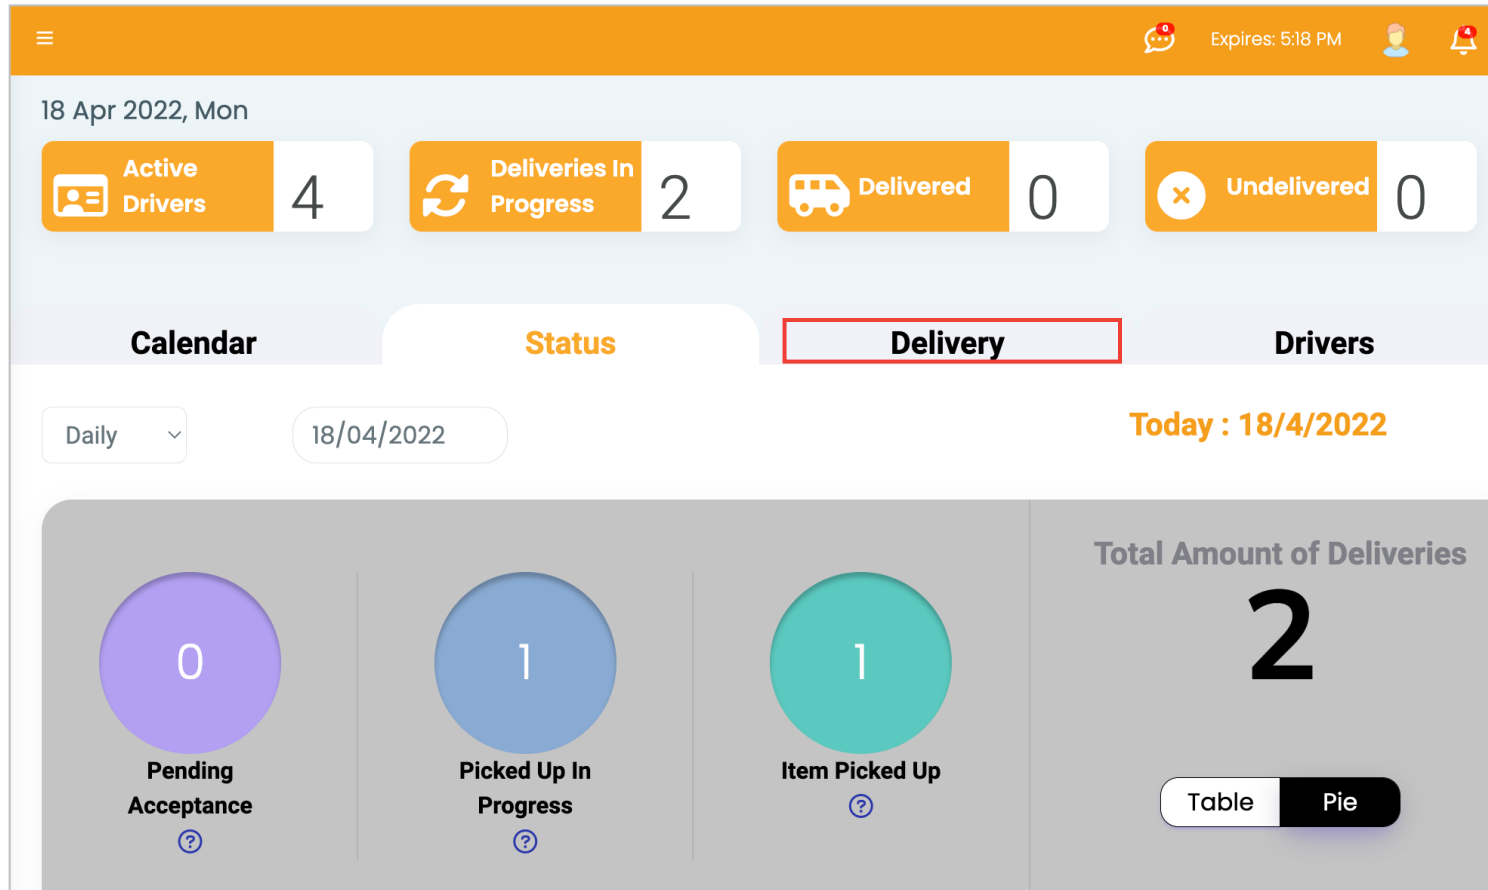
0 Expires: 5:18 PM 4

18 Apr 2022, Mon

Active Drivers 4

Deliveries In Progress 2

Delivered 0

Undelivered 0

Calendar

Status

Delivery

Drivers

Daily

18/04/2022

Today : 18/4/2022

0
Pending Acceptance
?

1
Picked Up In Progress
?

1
Item Picked Up
?

Total Amount of Deliveries
2

Table Pie